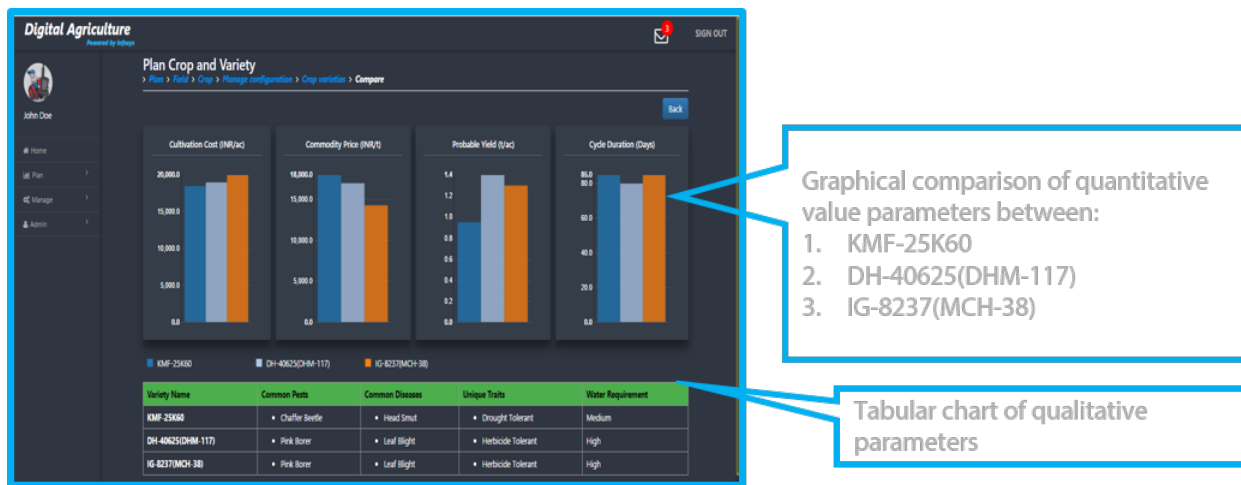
Digital Agriculture
Powered by Infosys

3

SIGN OUT

John Doe

Home
Plan
Manage
Admin

Plan Crop and Variety
> Plan > Field > Crop > Manage configuration > Crop varieties > Compare

Back

Cultivation Cost (INR/ac)
20,000.0
15,000.0
10,000.0
5,000.0
0.0

Commodity Price (INR/t)
18,000.0
15,000.0
10,000.0
5,000.0
0.0

Probable Yield (t/ac)
1.4
1.2
1.0
0.8
0.6
0.4
0.2
0.0

Cycle Duration (Days)
85.0
80.0
60.0
40.0
20.0
0.0

KMF-25K60
DH-40625(DHM-117)
IG-8237(MCH-38)

| Variety Name | Common Pests | Common Diseases | Unique Traits | Water Requirement |
|---|---|---|---|---|
| KMF-25K60 | • Chaffer Beetle | • Head Smut | • Drought Tolerant | Medium |
| DH-40625(DHM-117) | • Pink Borer | • Leaf Blight | • Herbicide Tolerant | High |
| IG-8237(MCH-38) | • Pink Borer | • Leaf Blight | • Herbicide Tolerant | High |

Graphical comparison of quantitative value parameters between:
1. KMF-25K60
2. DH-40625(DHM-117)
3. IG-8237(MCH-38)

Tabular chart of qualitative parameters